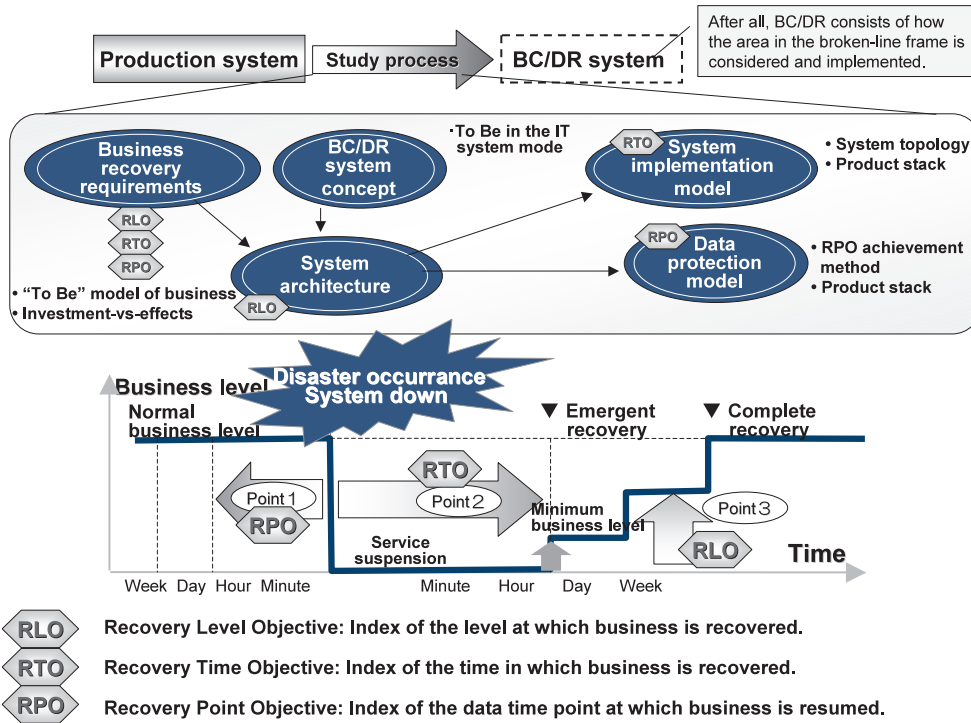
Production system

Study process

BC/DR system

After all, BC/DR consists of how the area in the broken-line frame is considered and implemented.

Business recovery requirements

RLO

RTO

RPO

• "To Be" model of business

• Investment-vs-effects

BC/DR system concept

·To Be in the IT system mode

System architecture

RLO

RTO

System implementation model

• System topology

• Product stack

RPO

Data protection model

• RPO achievement method

• Product stack

Business level

Disaster occurrance System down

Normal business level

▼ Emergent recovery

▼ Complete recovery

Point 1

RPO

RTO

Point 2

Minimum business level

Point 3

RLO

Service suspension

Time

Week Day Hour Minute

Minute Hour Day Week

RLO Recovery Level Objective: Index of the level at which business is recovered.

RTO Recovery Time Objective: Index of the time in which business is recovered.

RPO Recovery Point Objective: Index of the data time point at which business is resumed.